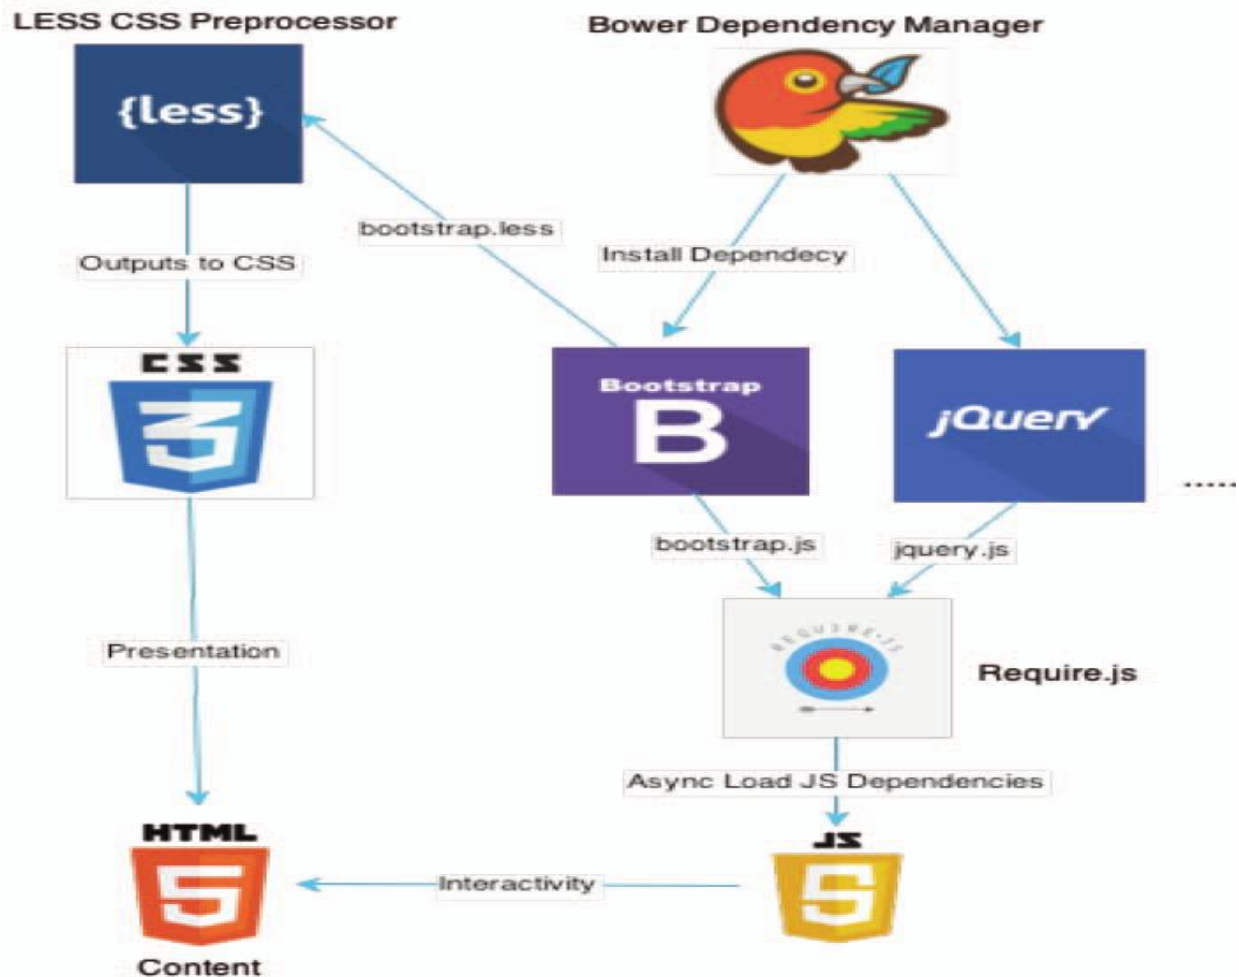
LESS CSS Preprocessor

{less}

Bower Dependency Manager

bootstrap.less

Install Dependecy

Outputs to CSS

CSS

3

Bootstrap

B

jQuery

.....

bootstrap.js

jquery.js

Presentation

REQUIRE.JS

Require.js

Async Load JS Dependencies

HTML

5

JS

5

Interactivity

Content